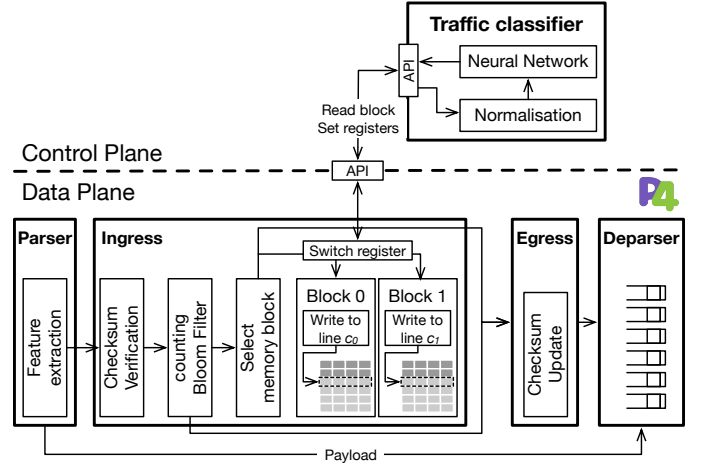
Traffic classifier

API

Neural Network

Normalisation

Read block
Set registers

Control Plane

API

Data Plane

P4

Parser

Feature extraction

Ingress

Checksum Verification

counting Bloom Filter

Select memory block

Switch register

Block 0

Write to line $c_0$

Block 1

Write to line $c_1$

Egress

Checksum Update

Deparser

Payload